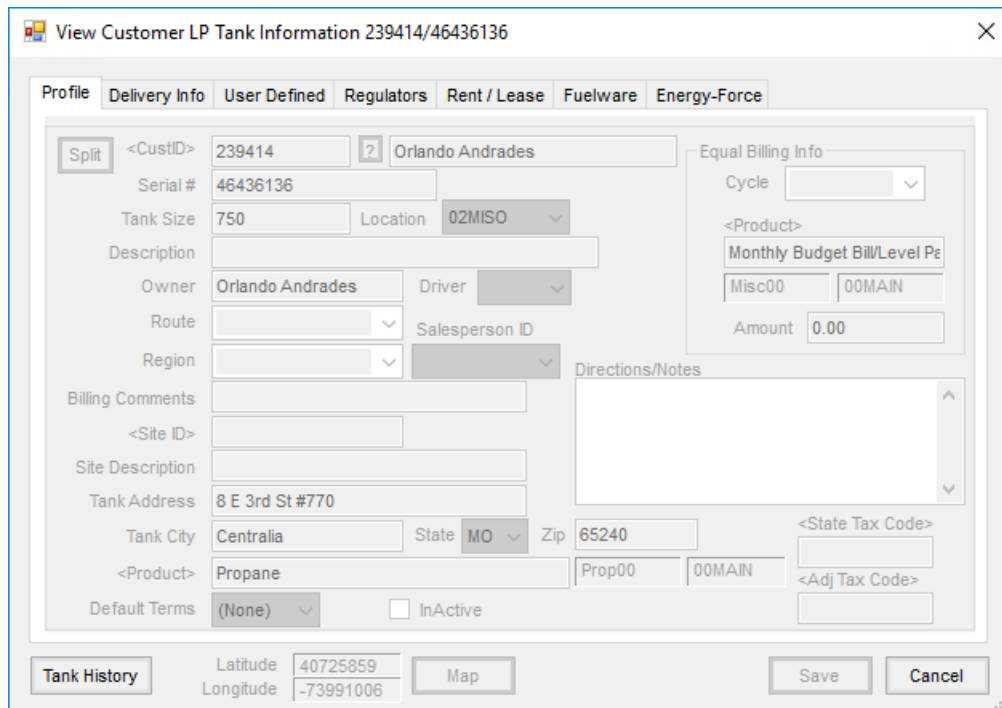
View Customer LP Tank Information 239414/46436136

Profile | Delivery Info | User Defined | Regulators | Rent / Lease | Fuelware | Energy-Force

Split
<CustID> 239414 ? Orlando Andrades
Serial # 46436136
Tank Size 750 Location 02MISO
Description
Owner Orlando Andrades Driver
Route
Salesperson ID
Region
Billing Comments
<Site ID>
Site Description
Tank Address 8 E 3rd St #770
Tank City Centralia State MO Zip 65240
<Product> Propane Prop00 00MAIN
Default Terms (None) InActive

Equal Billing Info
Cycle
<Product>
Monthly Budget Bill/Level Pa
Misc00 00MAIN
Amount 0.00

Directions/Notes

<State Tax Code>
<Adj Tax Code>

Tank History
Latitude 40725859
Longitude -73991006
Map
Save
Cancel